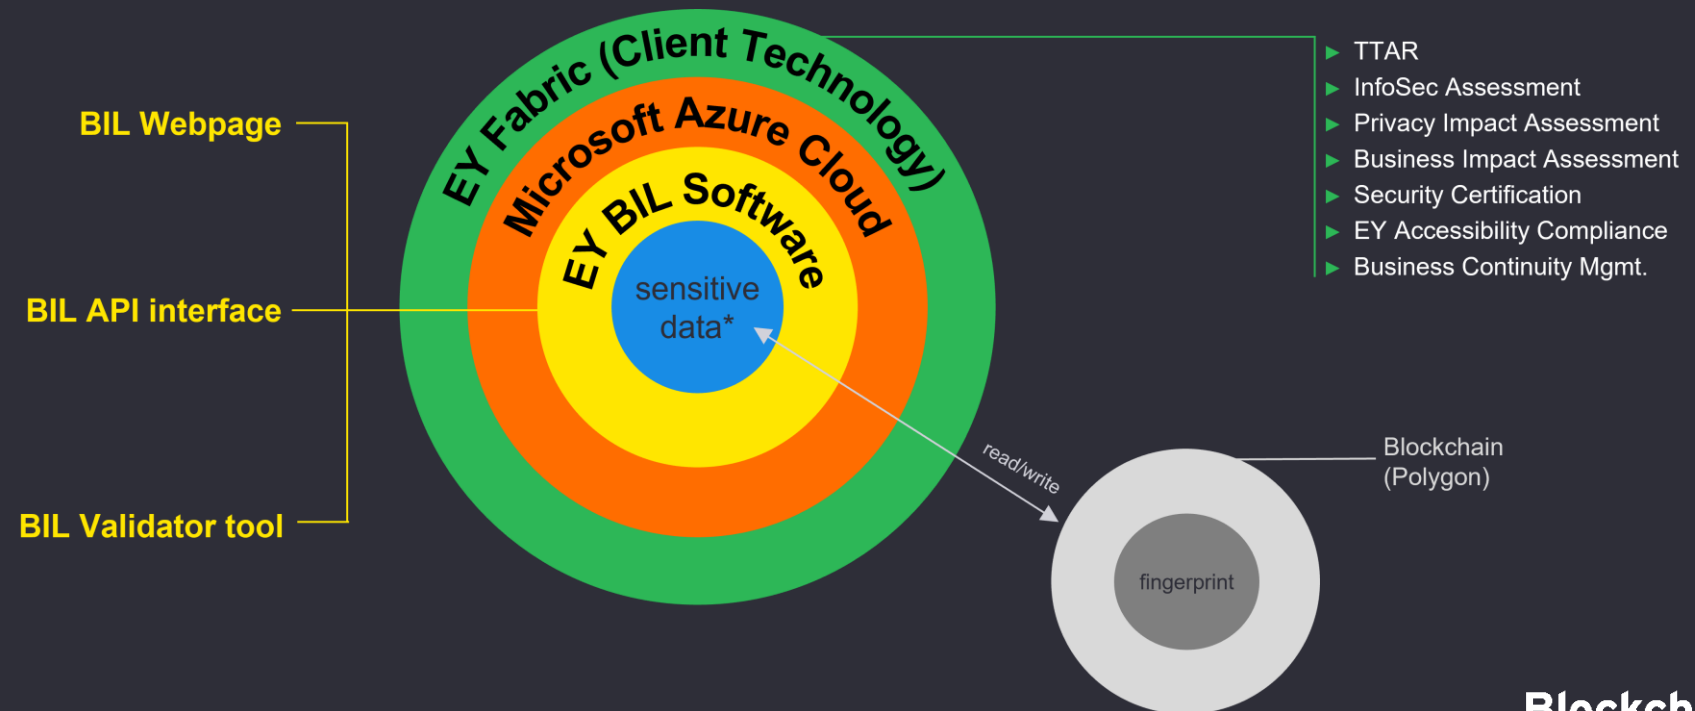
BIL Webpage

BIL API interface

BIL Validator tool

EY Fabric (Client Technology)

Microsoft Azure Cloud

EY BIL Software

sensitive data*

read/write

fingerprint

Blockchain (Polygon)

▶ TTAR
▶ InfoSec Assessment
▶ Privacy Impact Assessment
▶ Business Impact Assessment
▶ Security Certification
▶ EY Accessibility Compliance
▶ Business Continuity Mgmt.

Blockch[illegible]